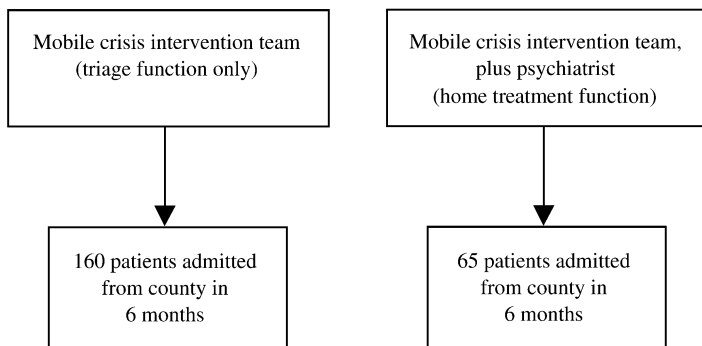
Mobile crisis intervention team (triage function only)

160 patients admitted from county in 6 months

Mobile crisis intervention team, plus psychiatrist (home treatment function)

65 patients admitted from county in 6 months